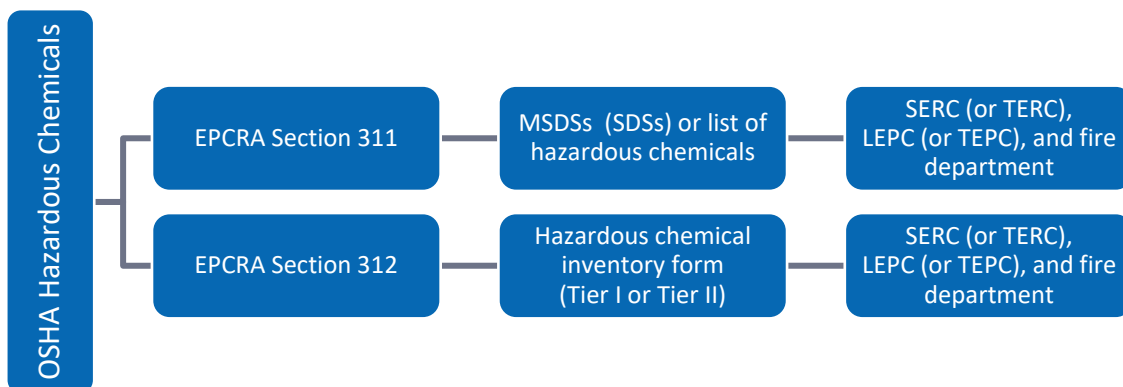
OSHA Hazardous Chemicals

EPCRA Section 311

MSDSs (SDSs) or list of hazardous chemicals

SERC (or TERC), LEPC (or TEPC), and fire department

EPCRA Section 312

Hazardous chemical inventory form (Tier I or Tier II)

SERC (or TERC), LEPC (or TEPC), and fire department